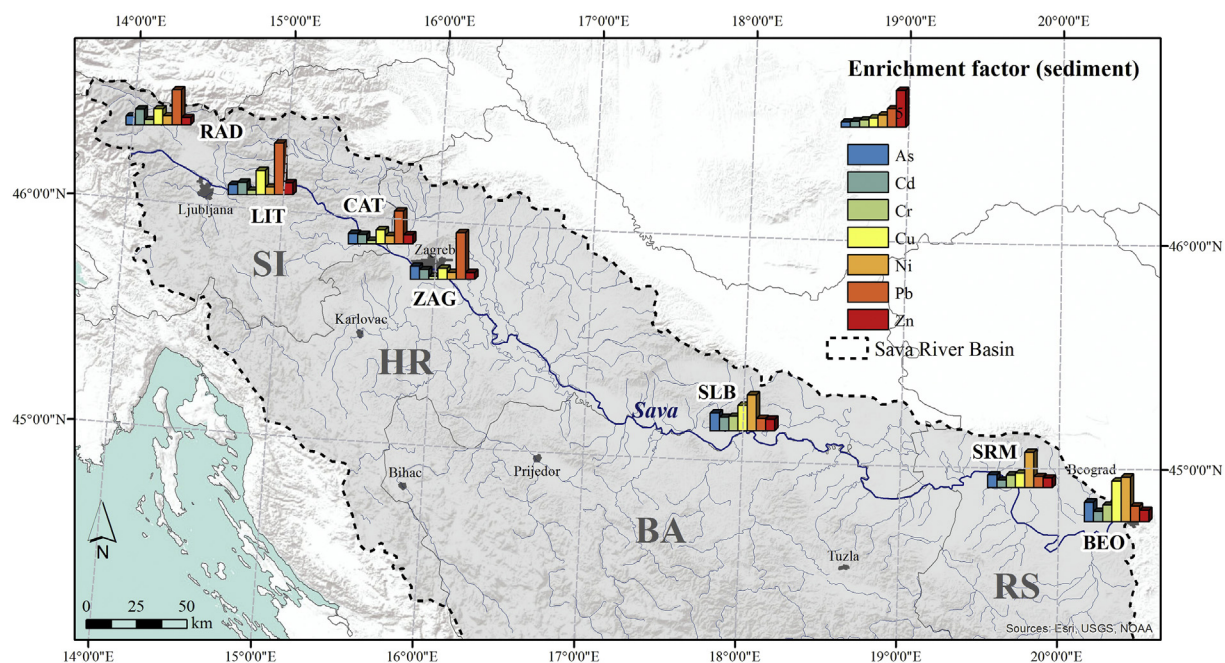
14°0'0"E 15°0'0"E 16°0'0"E 17°0'0"E 18°0'0"E 19°0'0"E 20°0'0"E

Enrichment factor (sediment)

As
Cd
Cr
Cu
Ni
Pb
Zn
Sava River Basin

RAD
LIT
Ljubljana
CAT
Zagreb
ZAG
SI
Karlovac
HR
SLB
Sava
SRM
Beograd
BEO
Bihac
Prijedor
BA
Tuzla
RS

46°0'0"N
45°0'0"N
46°0'0"N
45°0'0"N

N
0 25 50 km

Sources: Esri, USGS, NOAA

14°0'0"E 15°0'0"E 16°0'0"E 17°0'0"E 18°0'0"E 19°0'0"E 20°0'0"E